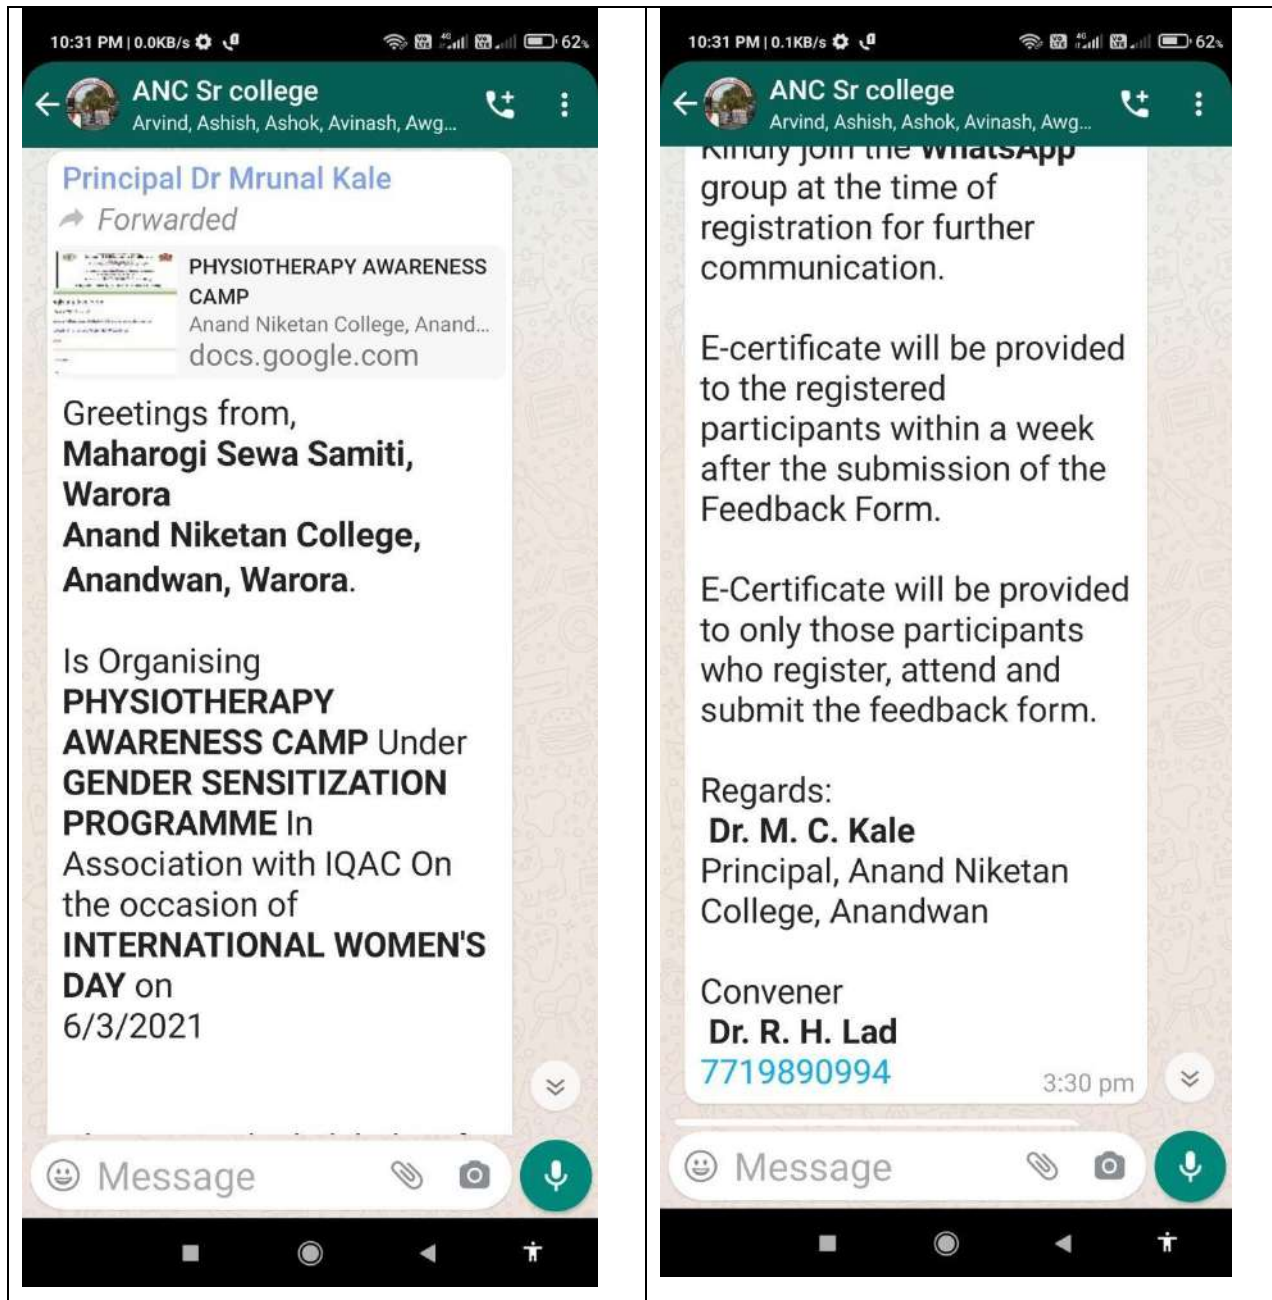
10:31 PM | 0.0KB/s 62%

ANC Sr college
Arvind, Ashish, Ashok, Avinash, Awg...

Principal Dr Mrunal Kale
Forwarded

PHYSIOTHERAPY AWARENESS CAMP
Anand Niketan College, Anand...
docs.google.com

Greetings from,
**Maharogi Sewa Samiti, Warora**
**Anand Niketan College, Anandwan, Warora**.

Is Organising **PHYSIOTHERAPY AWARENESS CAMP** Under **GENDER SENSITIZATION PROGRAMME** In Association with IQAC On the occasion of **INTERNATIONAL WOMEN'S DAY** on 6/3/2021

Message

10:31 PM | 0.1KB/s 62%

ANC Sr college
Arvind, Ashish, Ashok, Avinash, Awg...

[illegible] WhatsApp group at the time of registration for further communication.

E-certificate will be provided to the registered participants within a week after the submission of the Feedback Form.

E-Certificate will be provided to only those participants who register, attend and submit the feedback form.

Regards:
**Dr. M. C. Kale**
Principal, Anand Niketan College, Anandwan

Convener
**Dr. R. H. Lad**
7719890994
3:30 pm

Message